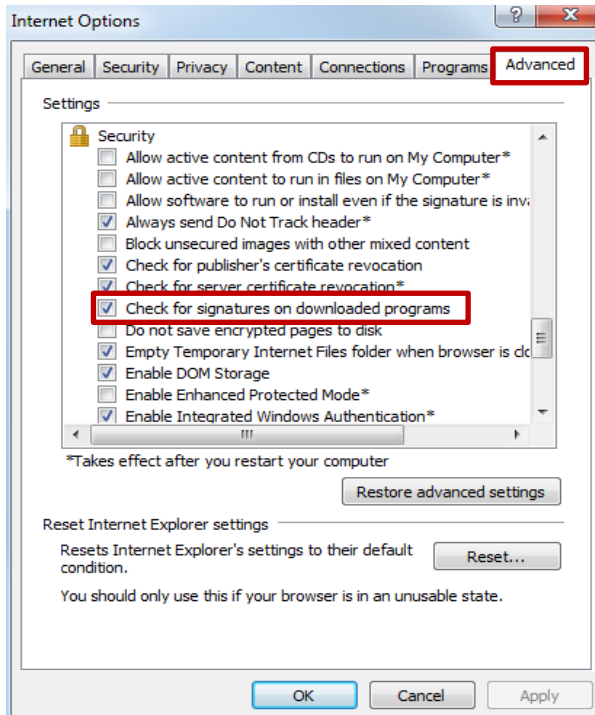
Internet Options

?

X

General | Security | Privacy | Content | Connections | Programs | Advanced

Settings

Security
Allow active content from CDs to run on My Computer*
Allow active content to run in files on My Computer*
Allow software to run or install even if the signature is inv
Always send Do Not Track header*
Block unsecured images with other mixed content
Check for publisher's certificate revocation
Check for server certificate revocation*
Check for signatures on downloaded programs
Do not save encrypted pages to disk
Empty Temporary Internet Files folder when browser is clo
Enable DOM Storage
Enable Enhanced Protected Mode*
Enable Integrated Windows Authentication*

*Takes effect after you restart your computer

Restore advanced settings

Reset Internet Explorer settings

Resets Internet Explorer's settings to their default condition.

Reset...

You should only use this if your browser is in an unusable state.

OK

Cancel

Apply